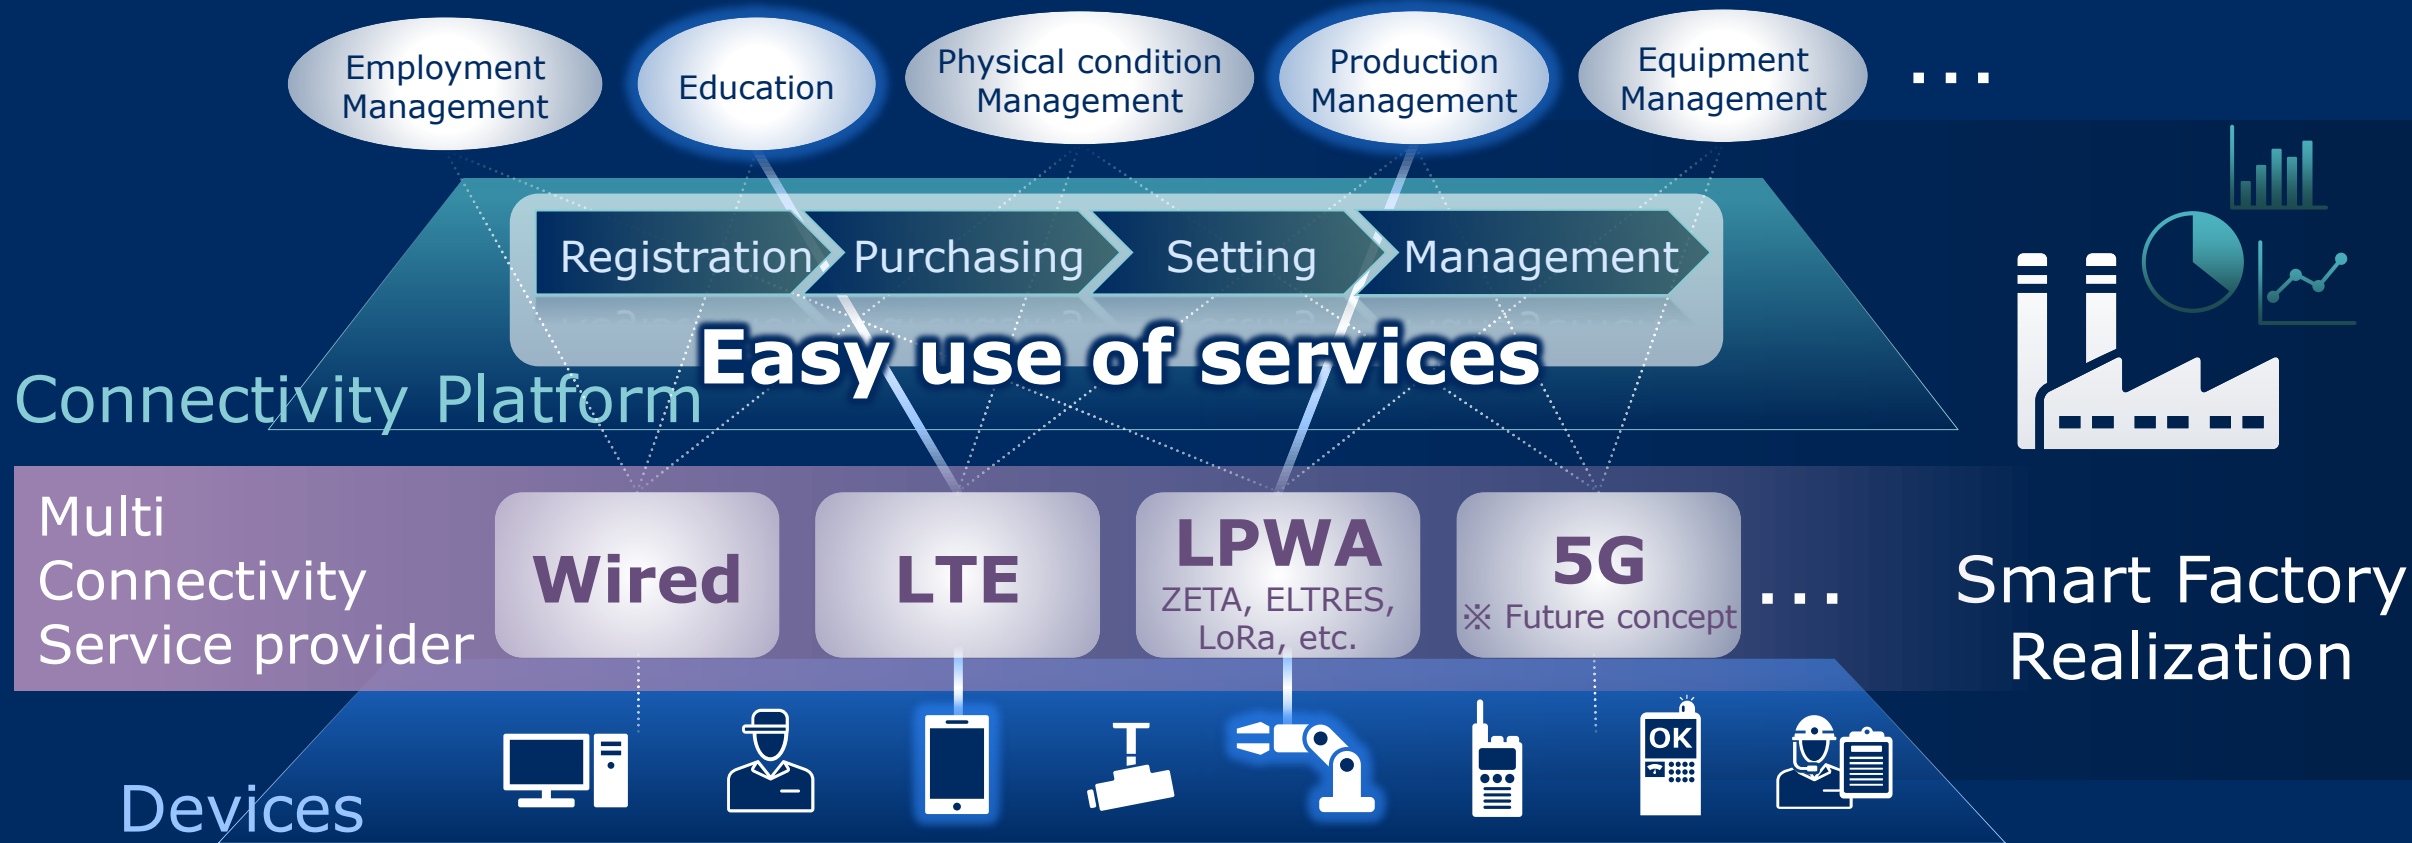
Employment Management

Education

Physical condition Management

Production Management

Equipment Management

...

Registration

Purchasing

Setting

Management

Easy use of services

Connectivity Platform

Multi Connectivity Service provider

Wired

LTE

LPWA
ZETA, ELTRES, LoRa, etc.

5G
※ Future concept

...

Smart Factory Realization

OK

Devices